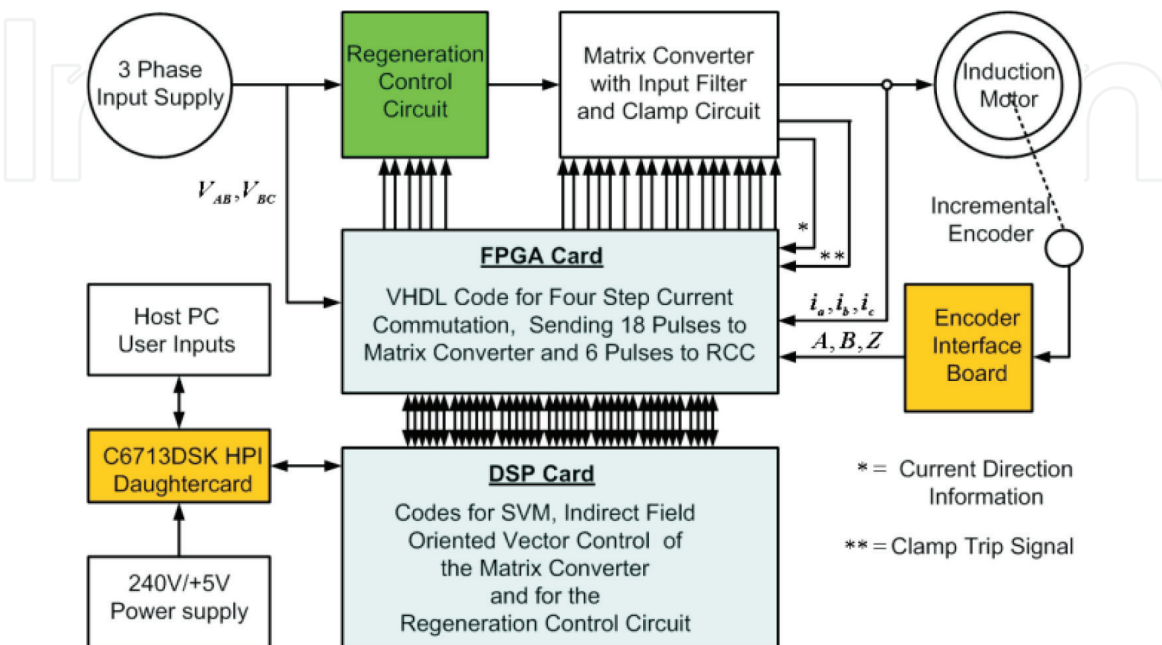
3 Phase Input Supply

Regeneration Control Circuit

Matrix Converter with Input Filter and Clamp Circuit

Induction Motor

$V_{AB}, V_{BC}$

Incremental Encoder

*

**

FPGA Card

VHDL Code for Four Step Current Commutation, Sending 18 Pulses to Matrix Converter and 6 Pulses to RCC

$i_a, i_b, i_c$

$A, B, Z$

Encoder Interface Board

Host PC User Inputs

C6713DSK HPI Daughtercard

DSP Card

Codes for SVM, Indirect Field Oriented Vector Control of the Matrix Converter and for the Regeneration Control Circuit

* = Current Direction Information

** = Clamp Trip Signal

240V/+5V Power supply